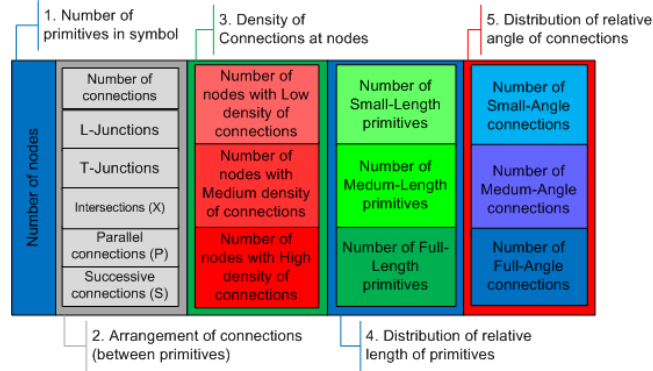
1. Number of primitives in symbol

3. Density of Connections at nodes

5. Distribution of relative angle of connections

Number of nodes

Number of connections

L-Junctions

T-Junctions

Intersections (X)

Parallel connections (P)

Successive connections (S)

Number of nodes with Low density of connections

Number of nodes with Medium density of connections

Number of nodes with High density of connections

Number of Small-Length primitives

Number of Medum-Length primitives

Number of Full-Length primitives

Number of Small-Angle connections

Number of Medum-Angle connections

Number of Full-Angle connections

2. Arrangement of connections (between primitives)

4. Distribution of relative length of primitives